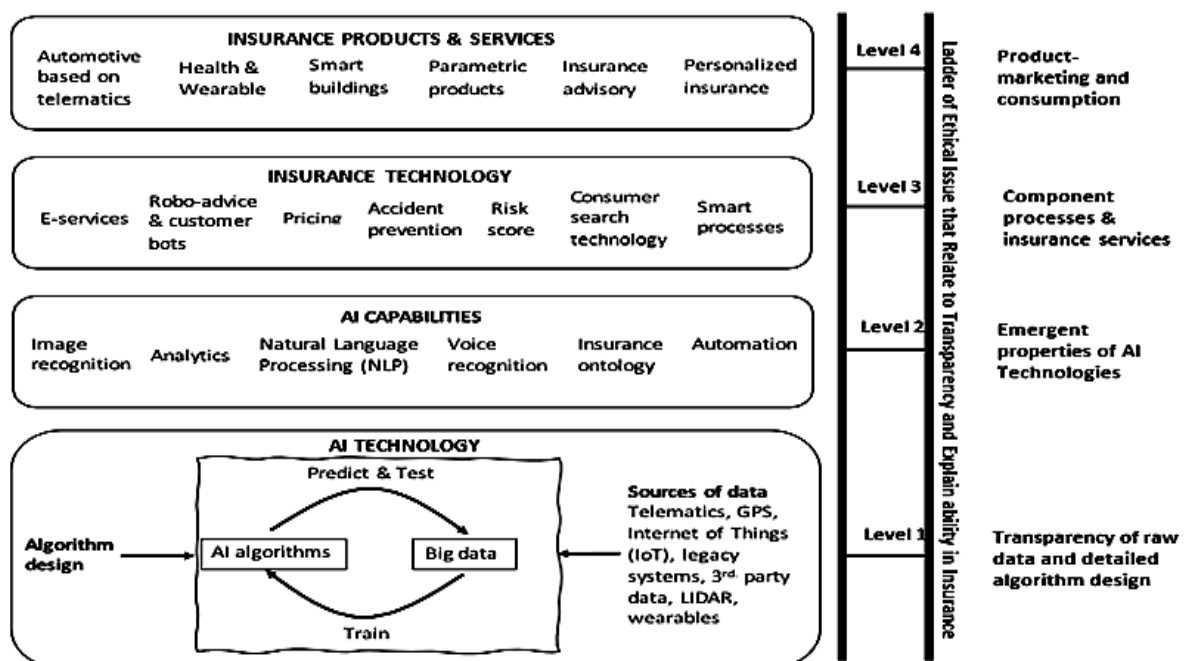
INSURANCE PRODUCTS & SERVICES

Automotive based on telematics

Health & Wearable

Smart buildings

Parametric products

Insurance advisory

Personalized insurance

INSURANCE TECHNOLOGY

E-services

Robo-advice & customer bots

Pricing

Accident prevention

Risk score

Consumer search technology

Smart processes

AI CAPABILITIES

Image recognition

Analytics

Natural Language Processing (NLP)

Voice recognition

Insurance ontology

Automation

AI TECHNOLOGY

Predict & Test

Algorithm design

AI algorithms

Big data

Train

Sources of data
Telematics, GPS, Internet of Things (IoT), legacy systems, 3rd. party data, LIDAR, wearables

Level 4

Level 3

Level 2

Level 1

Ladder of Ethical Issue that Relate to Transparency and Explain ability in Insurance

Product-marketing and consumption

Component processes & insurance services

Emergent properties of AI Technologies

Transparency of raw data and detailed algorithm design